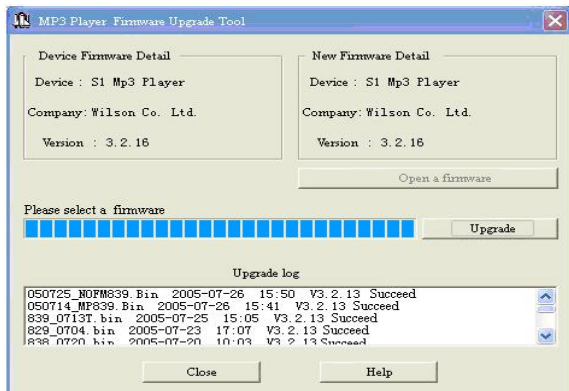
MP3 Player Firmware Upgrade Tool

Device Firmware Detail

Device : S1 Mp3 Player

Company: Wilson Co. Ltd.

Version : 3.2.16

New Firmware Detail

Device : S1 Mp3 Player

Company: Wilson Co. Ltd.

Version : 3.2.16

Open a firmware

Please select a firmware

Upgrade

Upgrade log

050725_NOFM839.Bin 2005-07-26 15:50 V3.2.13 Succeed
050714_MP839.Bin 2005-07-26 15:41 V3.2.13 Succeed
839_0713T.bin 2005-07-25 15:05 V3.2.13 Succeed
829_0704.bin 2005-07-23 17:07 V3.2.13 Succeed
838_0720.bin 2005-07-20 10:03 V3.2.13 Succeed

Close

Help